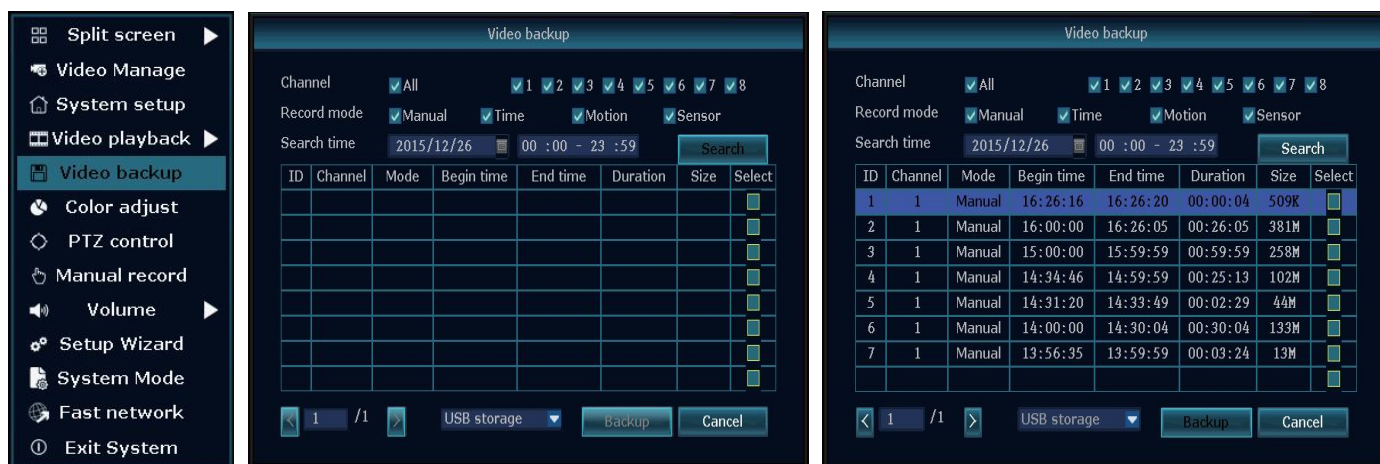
Split screen
Video Manage
System setup
Video playback
Video backup
Color adjust
PTZ control
Manual record
Volume
Setup Wizard
System Mode
Fast network
Exit System

Video backup

Channel All 1 2 3 4 5 6 7 8
Record mode Manual Time Motion Sensor
Search time 2015/12/26 00 :00 - 23 :59 Search

| ID | Channel | Mode | Begin time | End time | Duration | Size | Select |
|---|---|---|---|---|---|---|---|
| | | | | | | | |
| | | | | | | | |
| | | | | | | | |
| | | | | | | | |
| | | | | | | | |
| | | | | | | | |
| | | | | | | | |
| | | | | | | | |

1 /1 USB storage Backup Cancel

Video backup

Channel All 1 2 3 4 5 6 7 8
Record mode Manual Time Motion Sensor
Search time 2015/12/26 00 :00 - 23 :59 Search

| ID | Channel | Mode | Begin time | End time | Duration | Size | Select |
|---|---|---|---|---|---|---|---|
| 1 | 1 | Manual | 16:26:16 | 16:26:20 | 00:00:04 | 509K | |
| 2 | 1 | Manual | 16:00:00 | 16:26:05 | 00:26:05 | 381M | |
| 3 | 1 | Manual | 15:00:00 | 15:59:59 | 00:59:59 | 258M | |
| 4 | 1 | Manual | 14:34:46 | 14:59:59 | 00:25:13 | 102M | |
| 5 | 1 | Manual | 14:31:20 | 14:33:49 | 00:02:29 | 44M | |
| 6 | 1 | Manual | 14:00:00 | 14:30:04 | 00:30:04 | 133M | |
| 7 | 1 | Manual | 13:56:35 | 13:59:59 | 00:03:24 | 13M | |
| | | | | | | | |

1 /1 USB storage Backup Cancel